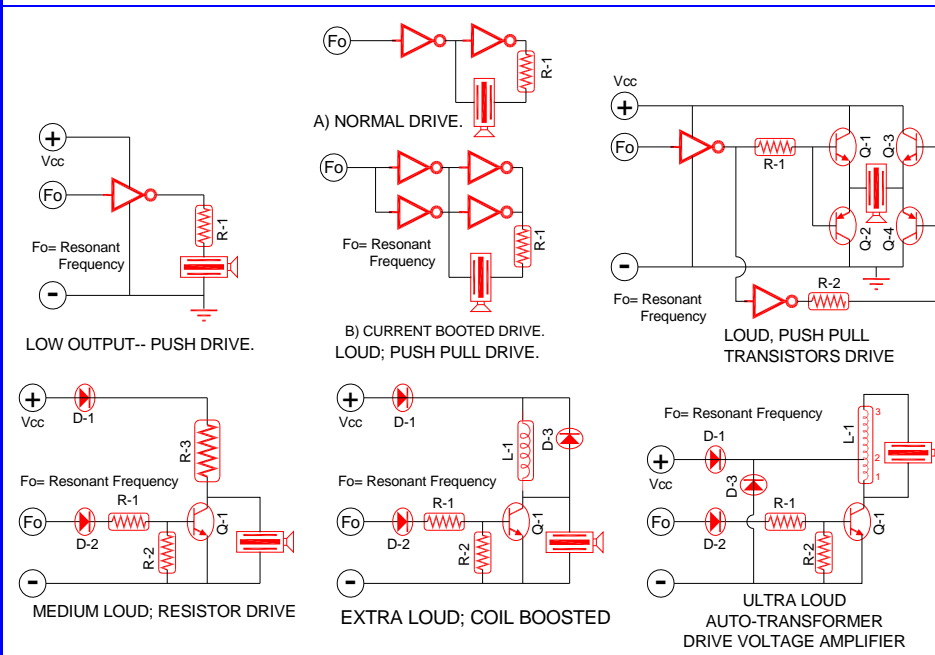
Fo
R-1
A) NORMAL DRIVE.

Fo
Fo= Resonant Frequency
R-1
B) CURRENT BOOTED DRIVE.
LOUD; PUSH PULL DRIVE.

+
Vcc
Fo
Fo= Resonant Frequency
R-1
-
LOW OUTPUT-- PUSH DRIVE.

Vcc
+
Fo
R-1
Q-1
Q-3
Q-2
Q-4
-
Fo= Resonant Frequency
R-2
LOUD, PUSH PULL TRANSISTORS DRIVE

+
Vcc
D-1
R-3
Fo= Resonant Frequency
R-1
Fo
D-2
R-2
Q-1
-
MEDIUM LOUD; RESISTOR DRIVE

+
Vcc
D-1
L-1
D-3
Fo= Resonant Frequency
R-1
Fo
D-2
R-2
Q-1
-
EXTRA LOUD; COIL BOOSTED

Fo= Resonant Frequency
D-1
+
Vcc
D-3
L-1
3
2
1
Fo
D-2
R-1
R-2
Q-1
-
ULTRA LOUD
AUTO-TRANSFORMER
DRIVE VOLTAGE AMPLIFIER